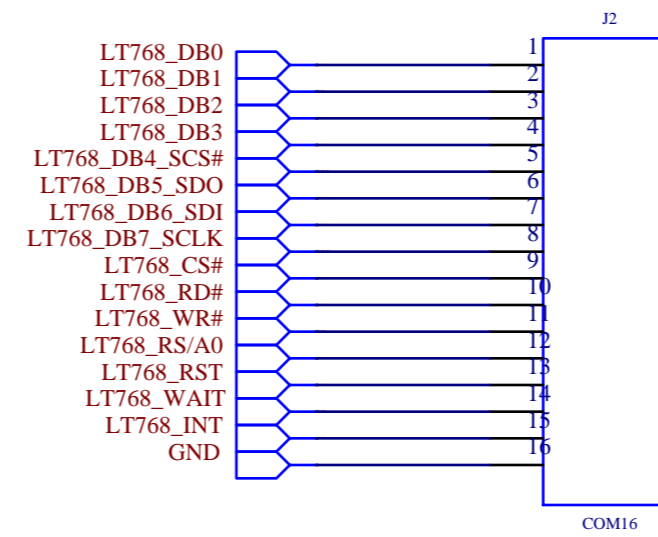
J2

LT768_DB0
LT768_DB1
LT768_DB2
LT768_DB3
LT768_DB4_SCS#
LT768_DB5_SDO
LT768_DB6_SDI
LT768_DB7_SCLK
LT768_CS#
LT768_RD#
LT768_WR#
LT768_RS/A0
LT768_RST
LT768_WAIT
LT768_INT
GND

1
2
3
4
5
6
7
8
9
10
11
12
13
14
15
16

COM16